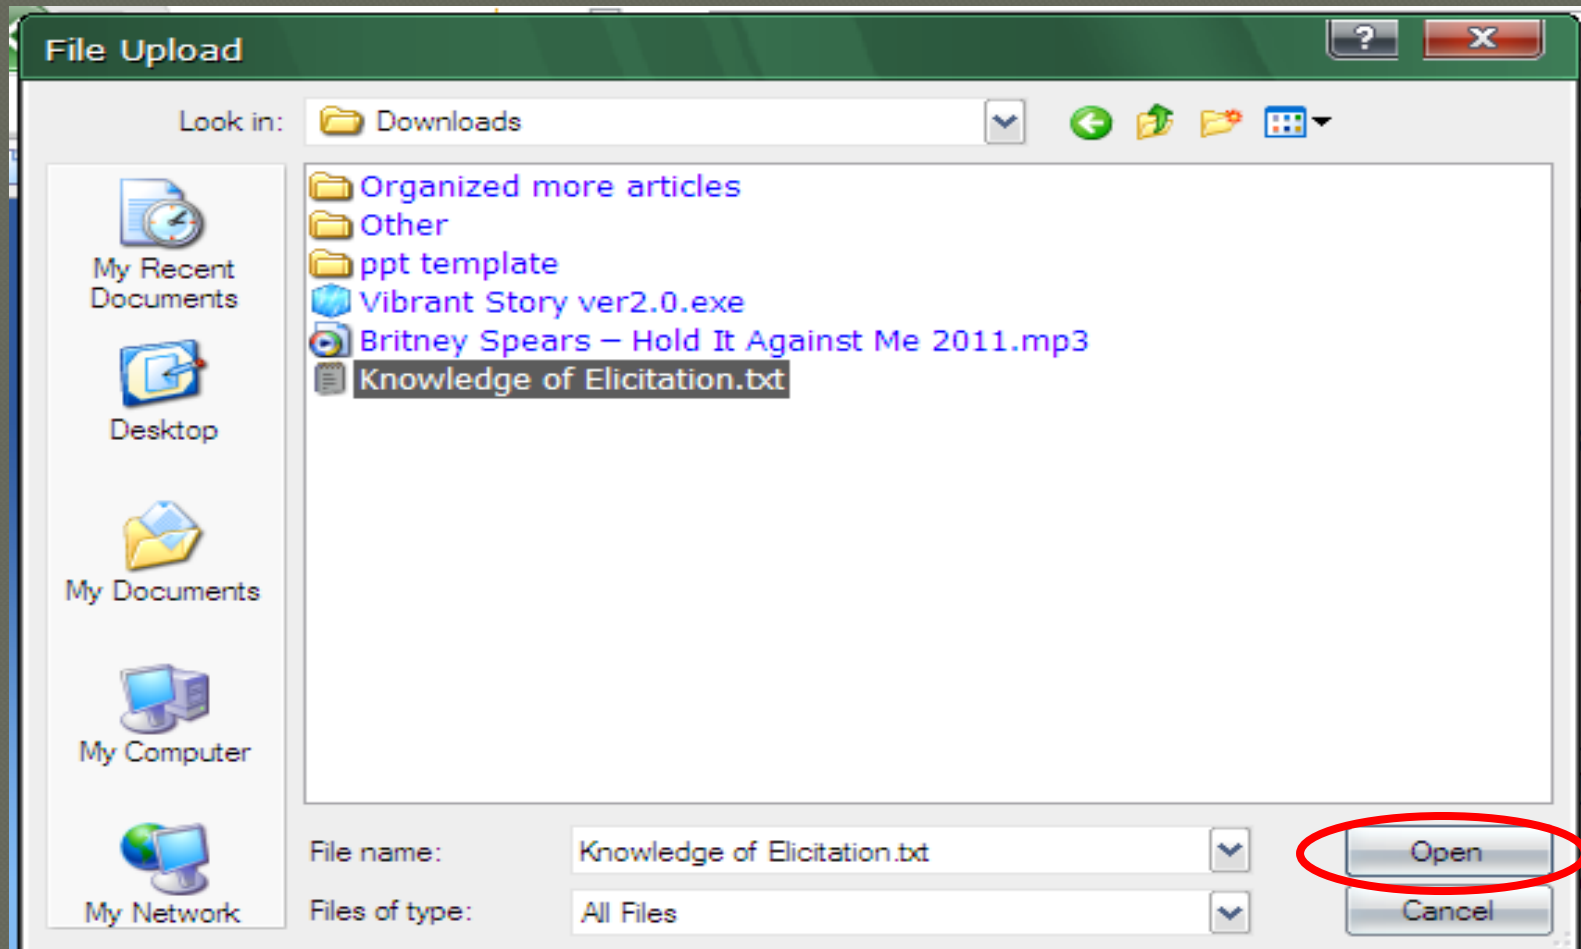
File Upload

?

X

Look in: Downloads

My Recent Documents

Desktop

My Documents

My Computer

My Network

Organized more articles
Other
ppt template
Vibrant Story ver2.0.exe
Britney Spears – Hold It Against Me 2011.mp3
Knowledge of Elicitation.txt

File name: Knowledge of Elicitation.txt

Files of type: All Files

Open

Cancel